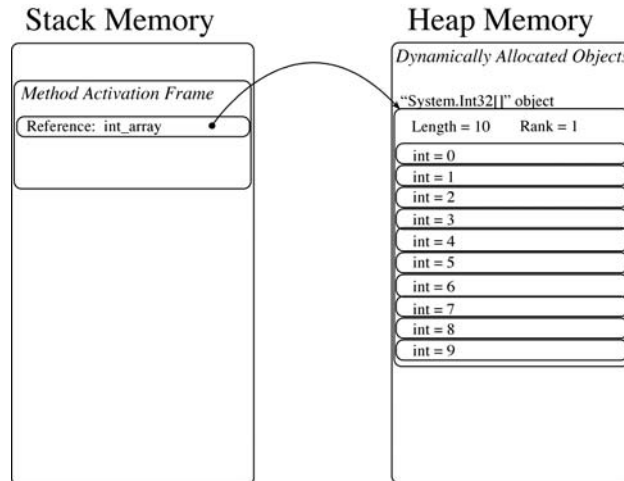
Stack Memory

Method Activation Frame

Reference: int_array

Heap Memory

Dynamically Allocated Objects

"System.Int32[]" object

Length = 10 Rank = 1

int = 0

int = 1

int = 2

int = 3

int = 4

int = 5

int = 6

int = 7

int = 8

int = 9